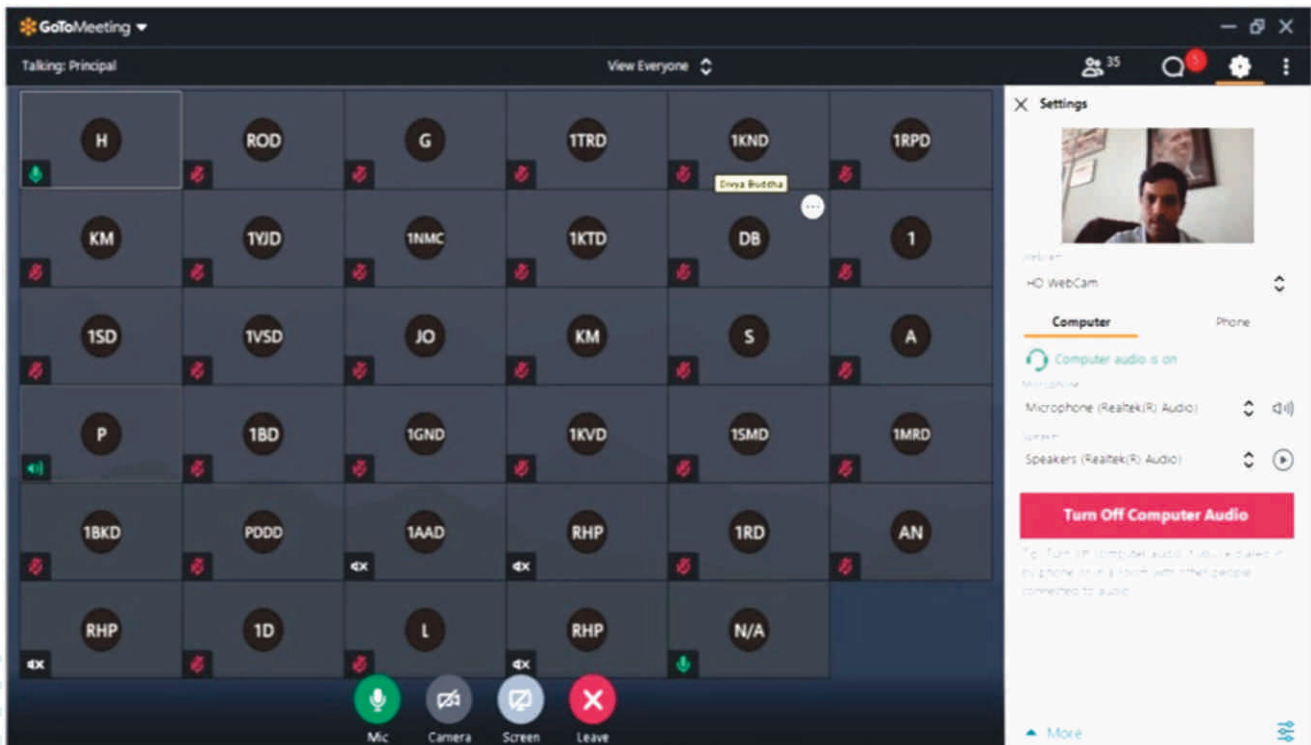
GoToMeeting

Talking: Principal

View Everyone

35

5

Settings

H ROD G 1TRD 1KND 1RPD

Divya Buddha

KM 1YJD 1NMC 1KTD DB 1

1SD 1VSD JO KM S A

P 1BD 1GND 1KVD 1SMD 1MRD

1BKD PDDD 1AAD RHP 1RD AN

RHP 1D L RHP N/A

Webcam

HD WebCam

Computer

Phone

Computer audio is on

Microphone

Microphone (Realtek(R) Audio)

Speaker

Speakers (Realtek(R) Audio)

Turn Off Computer Audio

Tip: Turn off computer audio if you're dialed in by phone or in a room with other people connected to audio.

Mic Camera Screen Leave

More